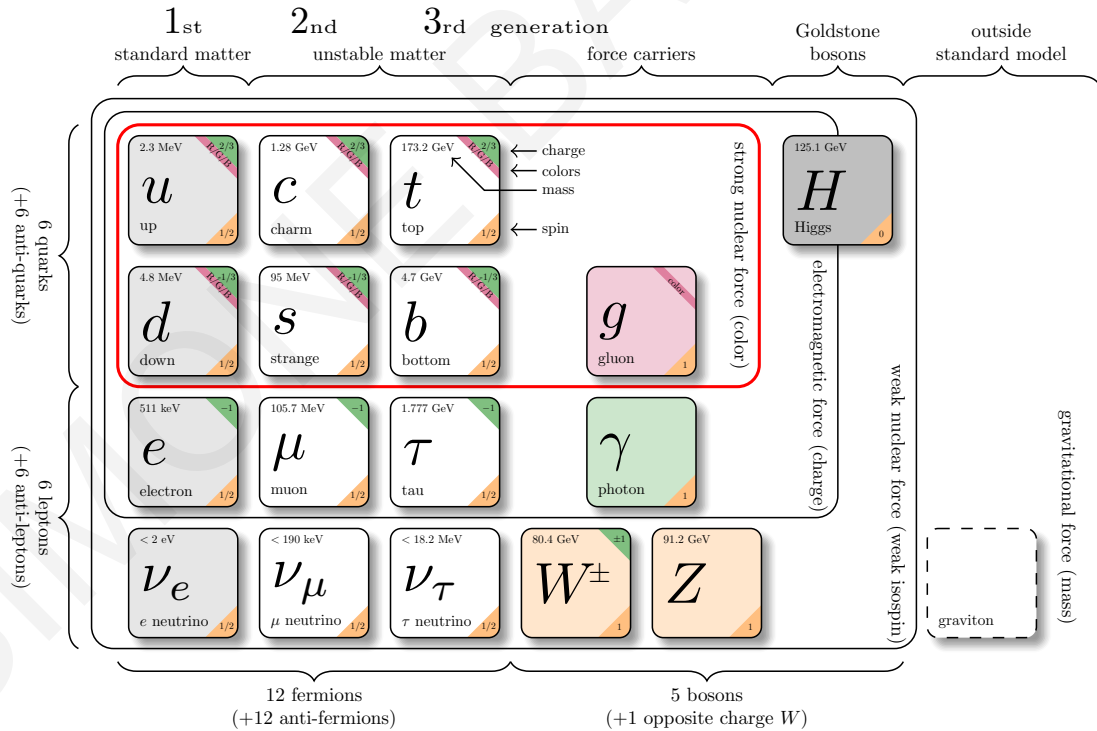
1st 2nd 3rd generation

standard matter

unstable matter

force carriers

Goldstone bosons

outside standard model

6 quarks (+6 anti-quarks)

6 leptons (+6 anti-leptons)

2.3 MeV R/G/B 2/3 $u$ up 1/2

1.28 GeV R/G/B 2/3 $c$ charm 1/2

173.2 GeV R/G/B 2/3 $t$ top 1/2

charge
colors
mass
spin

strong nuclear force (color)

125.1 GeV $H$ Higgs 0

4.8 MeV R/G/B −1/3 $d$ down 1/2

95 MeV R/G/B −1/3 $s$ strange 1/2

4.7 GeV R/G/B −1/3 $b$ bottom 1/2

color $g$ gluon 1

electromagnetic force (charge)

511 keV −1 $e$ electron 1/2

105.7 MeV −1 $\mu$ muon 1/2

1.777 GeV −1 $\tau$ tau 1/2

$\gamma$ photon 1

weak nuclear force (weak isospin)

gravitational force (mass)

< 2 eV $\nu_e$ $e$ neutrino 1/2

< 190 keV $\nu_\mu$ $\mu$ neutrino 1/2

< 18.2 MeV $\nu_\tau$ $\tau$ neutrino 1/2

80.4 GeV ±1 $W^\pm$ 1

91.2 GeV $Z$ 1

graviton

12 fermions (+12 anti-fermions)

5 bosons (+1 opposite charge $W$)